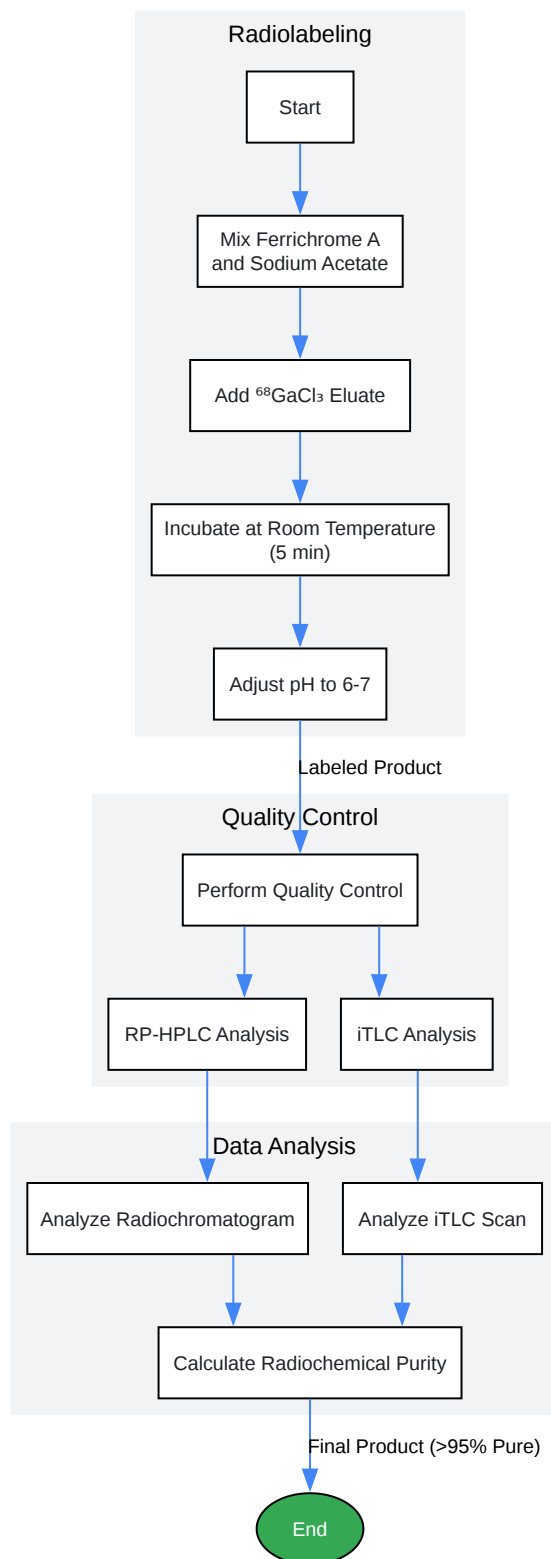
Radiolabeling

Start

Mix Ferrichrome A and Sodium Acetate

Add $^{68}GaCl_3$ Eluate

Incubate at Room Temperature (5 min)

Adjust pH to 6-7

Labeled Product

Quality Control

Perform Quality Control

RP-HPLC Analysis

iTLC Analysis

Data Analysis

Analyze Radiochromatogram

Analyze iTLC Scan

Calculate Radiochemical Purity

Final Product (>95% Pure)

End